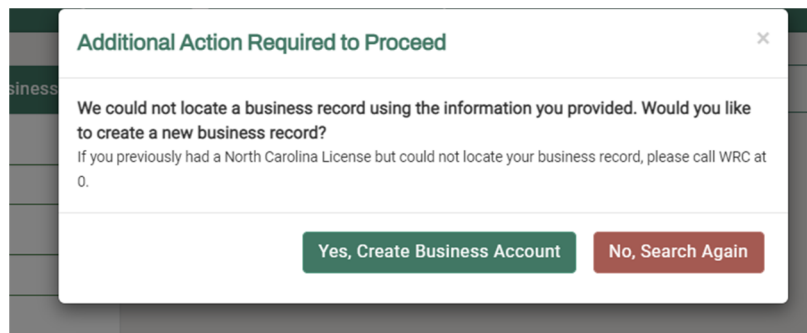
siness

Additional Action Required to Proceed

×

We could not locate a business record using the information you provided. Would you like to create a new business record?

If you previously had a North Carolina License but could not locate your business record, please call WRC at 0.

Yes, Create Business Account

No, Search Again